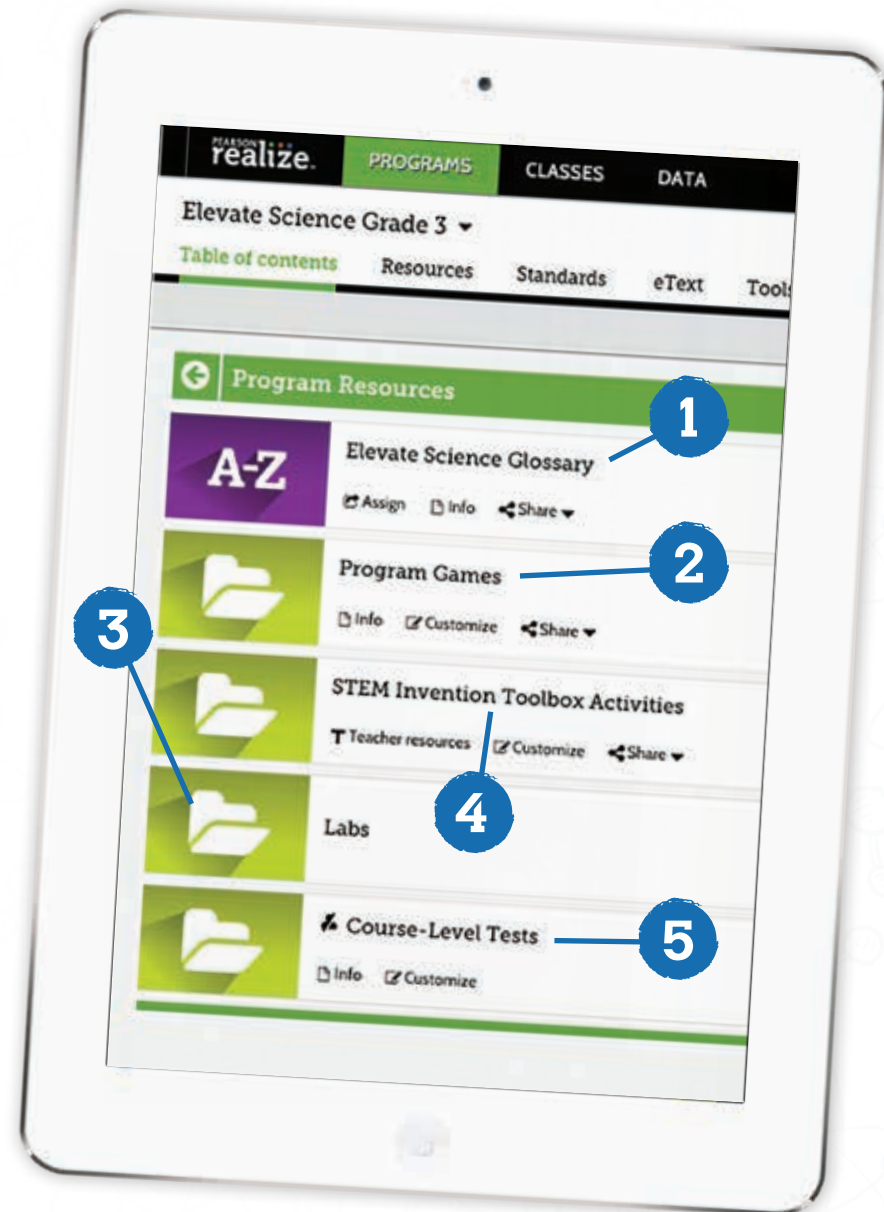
PEARSON realize. PROGRAMS CLASSES DATA

Elevate Science Grade 3

Table of contents Resources Standards eText Tools

Program Resources

A-Z

Elevate Science Glossary

Assign Info Share

1

Program Games

Info Customize Share

2

3

STEM Invention Toolbox Activities

Teacher resources Customize Share

Labs

4

Course-Level Tests

Info Customize

5